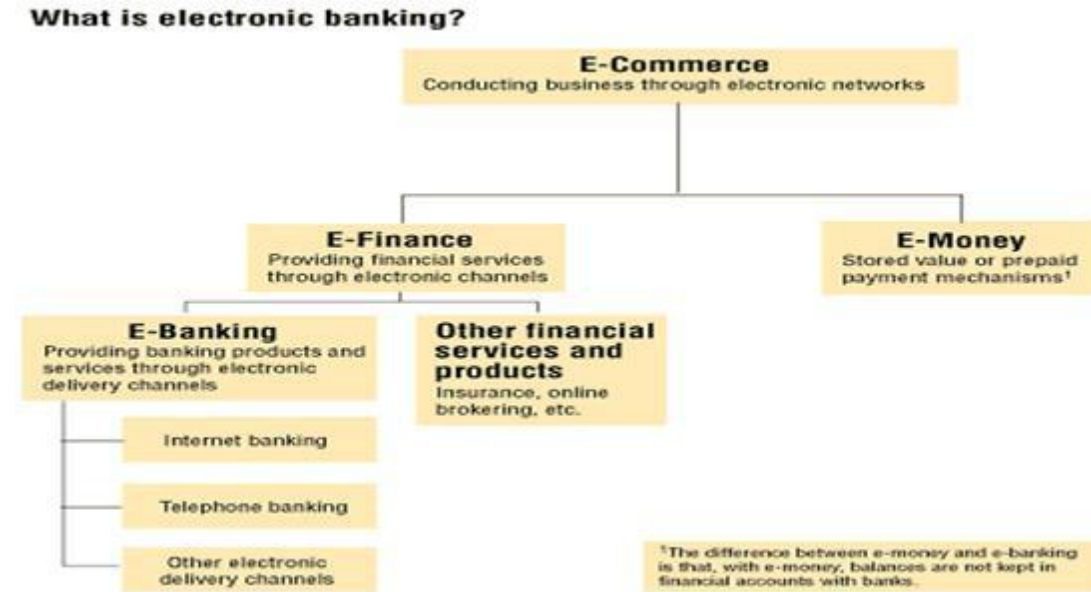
What is electronic banking?

E-Commerce
Conducting business through electronic networks

E-Finance
Providing financial services through electronic channels

E-Money
Stored value or prepaid payment mechanisms¹

E-Banking
Providing banking products and services through electronic delivery channels

Other financial services and products
Insurance, online brokering, etc.

Internet banking

Telephone banking

Other electronic delivery channels

¹The difference between e-money and e-banking is that, with e-money, balances are not kept in financial accounts with banks.